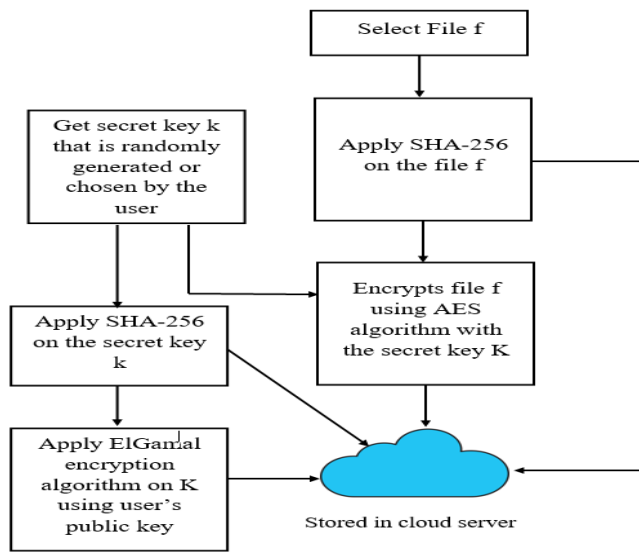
Select File f

Apply SHA-256 on the file f

Get secret key k that is randomly generated or chosen by the user

Encrypts file f using AES algorithm with the secret key K

Apply SHA-256 on the secret key k

Apply ElGamal encryption algorithm on K using user's public key

Stored in cloud server